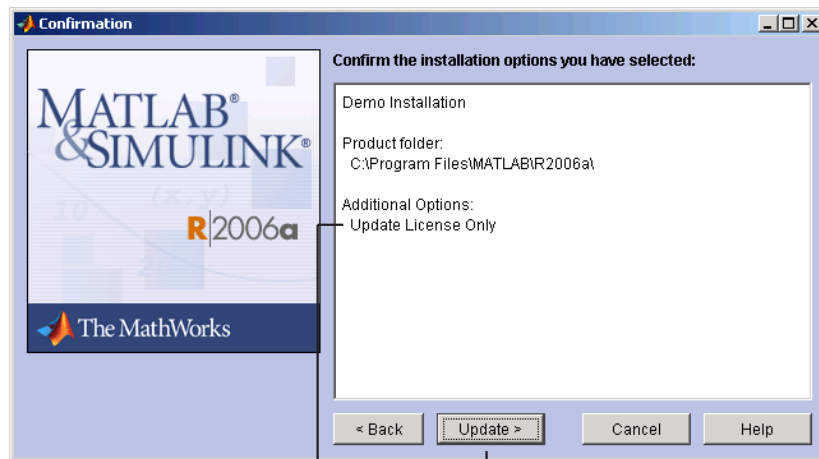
Confirmation

MATLAB®
&SIMULINK®

R2006a

The MathWorks

Confirm the installation options you have selected:

Demo Installation

Product folder:
C:\Program Files\MATLAB\R2006a\

Additional Options:
Update License Only

< Back
Update >
Cancel
Help